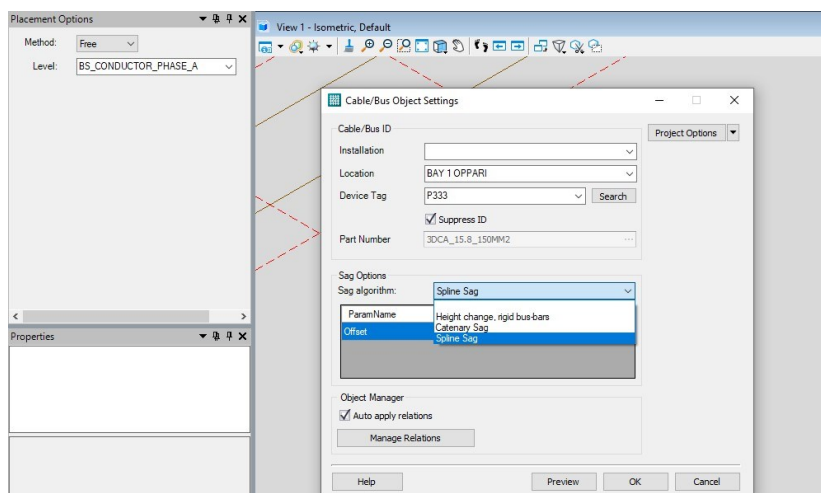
Placement Options

Method: Free

Level: BS_CONDUCTOR_PHASE_A

Properties

View 1 - Isometric, Default

Cable/Bus Object Settings

Cable/Bus ID

Installation

Location BAY 1 OPPARI

Device Tag P333 Search

Suppress ID

Part Number 3DCA_15.8_150MM2

Project Options

Sag Options

Sag algorithm: Spline Sag

ParamName

Offset

Height change, rigid bus-bars
Catenary Sag
Spline Sag

Object Manager

Auto apply relations

Manage Relations

Help Preview OK Cancel